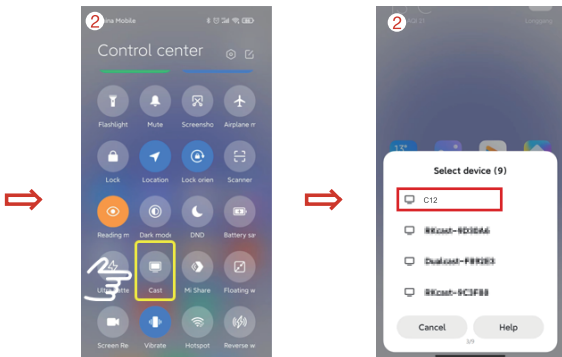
2 ina Mobile

Control center

Flashlight
Mute
Screensho
Airplane m
Lock
Location
Lock orien
Scanner
Reading m
Dark mode
DND
Battery sa
Ultra
Cast
Mi Share
Floating w
Screen Re
Vibrate
Hotspot
Reverse w

2

Select device (9)

C12

RKcast-9D3DA6

Dualcast-F892E3

RKcast-9C3F88

Cancel
Help